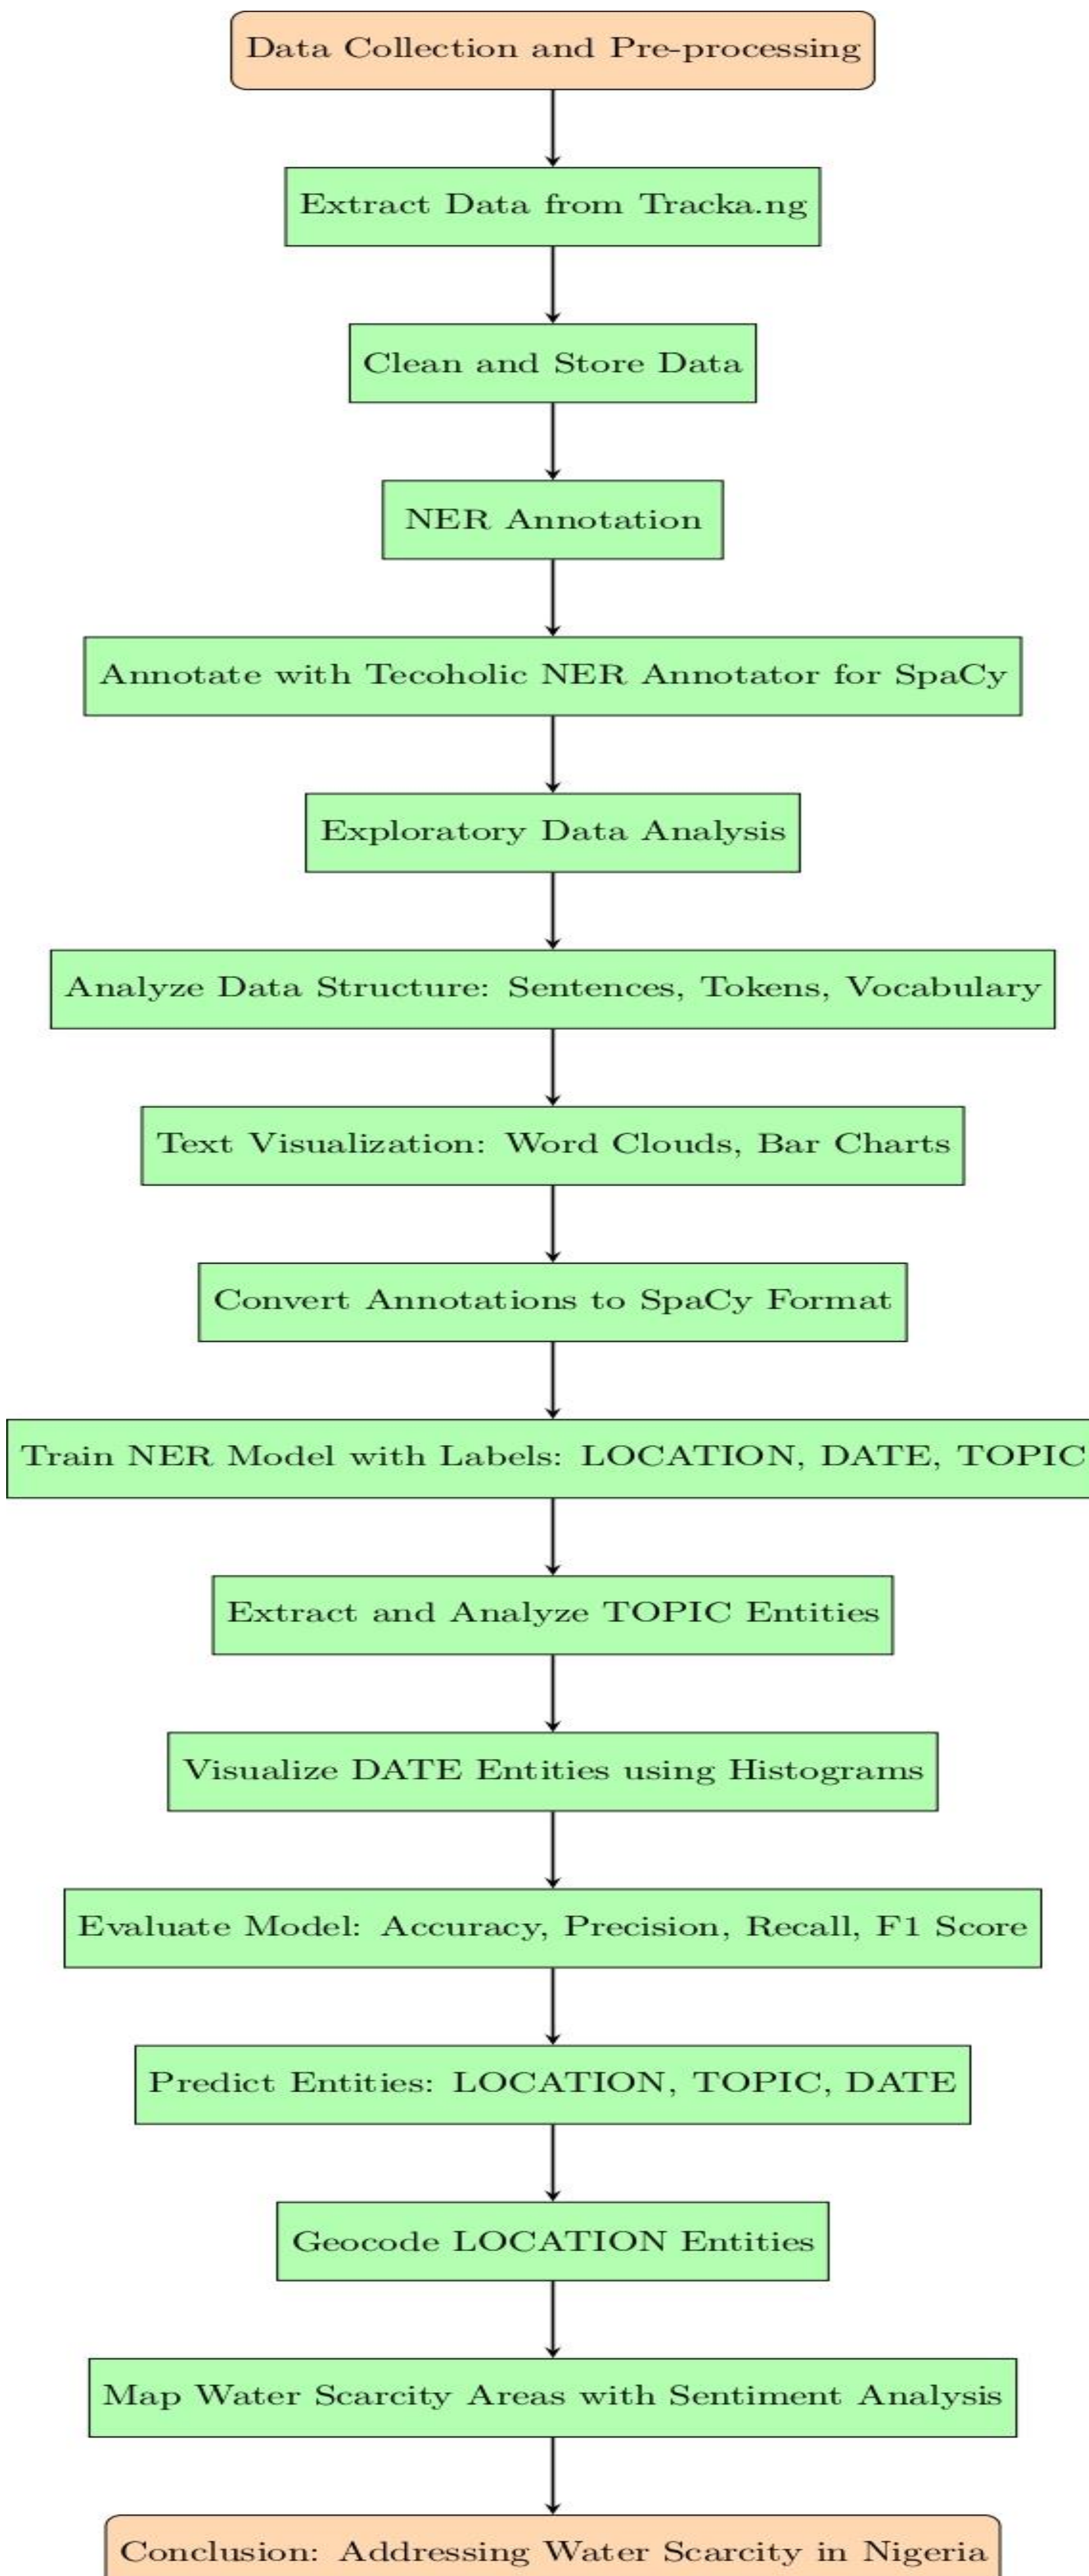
Data Collection and Pre-processing

Extract Data from Tracka.ng

Clean and Store Data

NER Annotation

Annotate with Tecoholic NER Annotator for SpaCy

Exploratory Data Analysis

Analyze Data Structure: Sentences, Tokens, Vocabulary

Text Visualization: Word Clouds, Bar Charts

Convert Annotations to SpaCy Format

Train NER Model with Labels: LOCATION, DATE, TOPIC

Extract and Analyze TOPIC Entities

Visualize DATE Entities using Histograms

Evaluate Model: Accuracy, Precision, Recall, F1 Score

Predict Entities: LOCATION, TOPIC, DATE

Geocode LOCATION Entities

Map Water Scarcity Areas with Sentiment Analysis

Conclusion: Addressing Water Scarcity in Nigeria